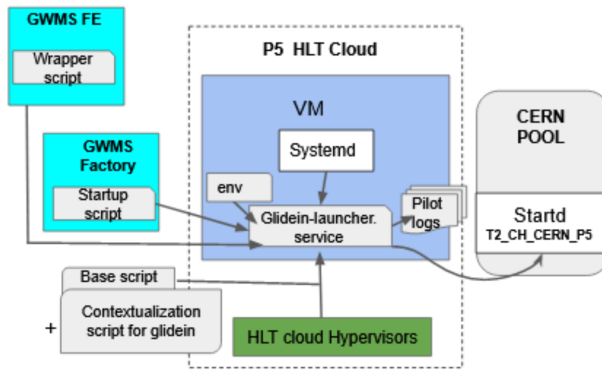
GWMS FE
Wrapper script

GWMS Factory
Startup script

P5 HLT Cloud
VM
Systemd
env
Glidein-launcher. service
Pilot logs

CERN POOL
Startd
T2_CH_CERN_P5

Base script
+ Contextualization script for glidein

HLT cloud Hypervisors